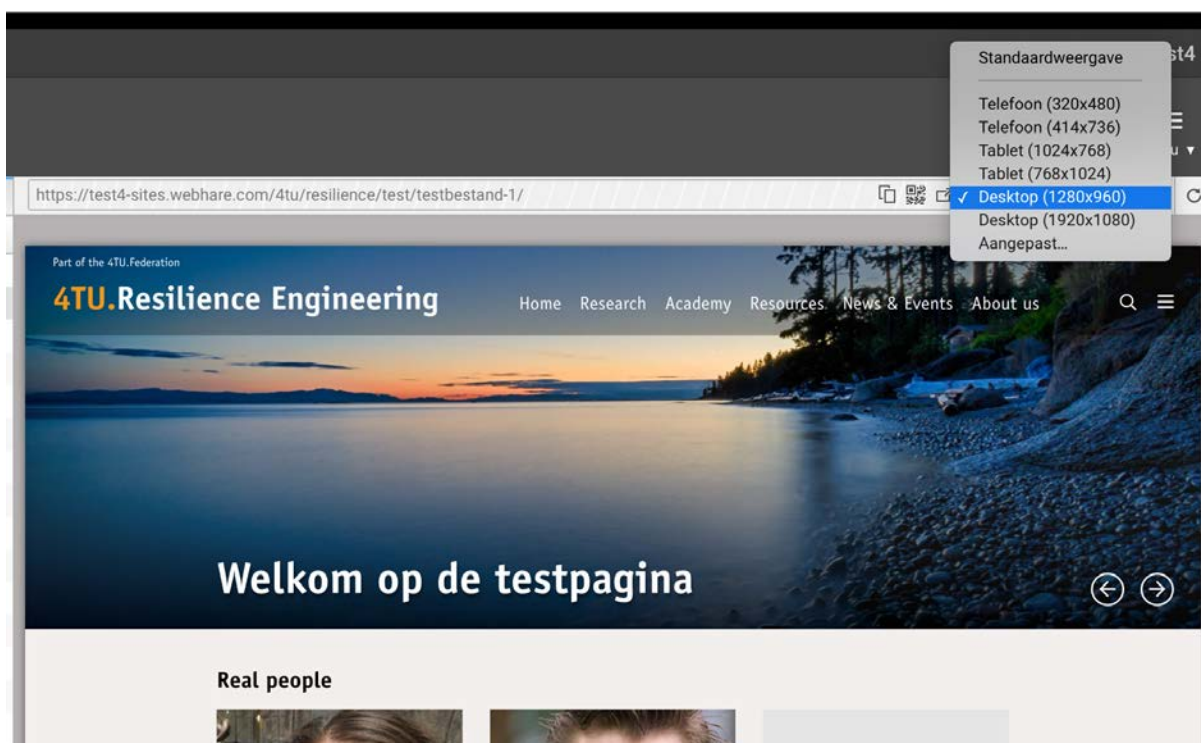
st4

Standaardweergave

Telefoon (320x480)
Telefoon (414x736)
Tablet (1024x768)
Tablet (768x1024)
✓ Desktop (1280x960)
Desktop (1920x1080)
Aangepast...

u ▾

https://test4-sites.webhare.com/4tu/resilience/test/testbestand-1/

Part of the 4TU.Federation

4TU.Resilience Engineering

Home Research Academy Resources News & Events About us

Welkom op de testpagina

Real people